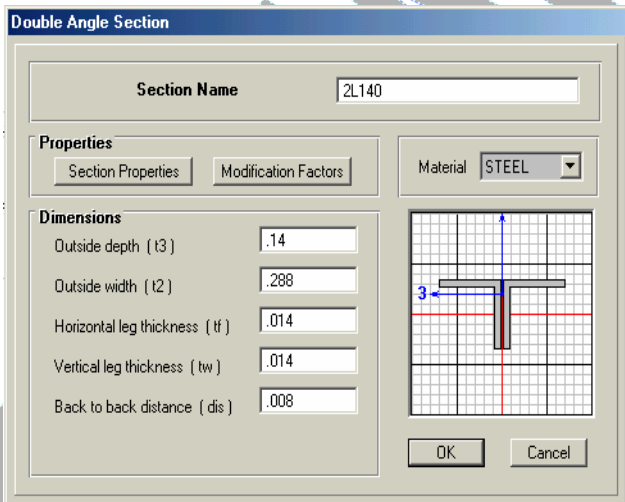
Double Angle Section

Section Name
2L140

Properties
Section Properties
Modification Factors

Material
STEEL

Dimensions
Outside depth ( t3 )
.14
Outside width ( t2 )
.288
Horizontal leg thickness ( tf )
.014
Vertical leg thickness ( tw )
.014
Back to back distance ( dis )
.008

3

OK
Cancel